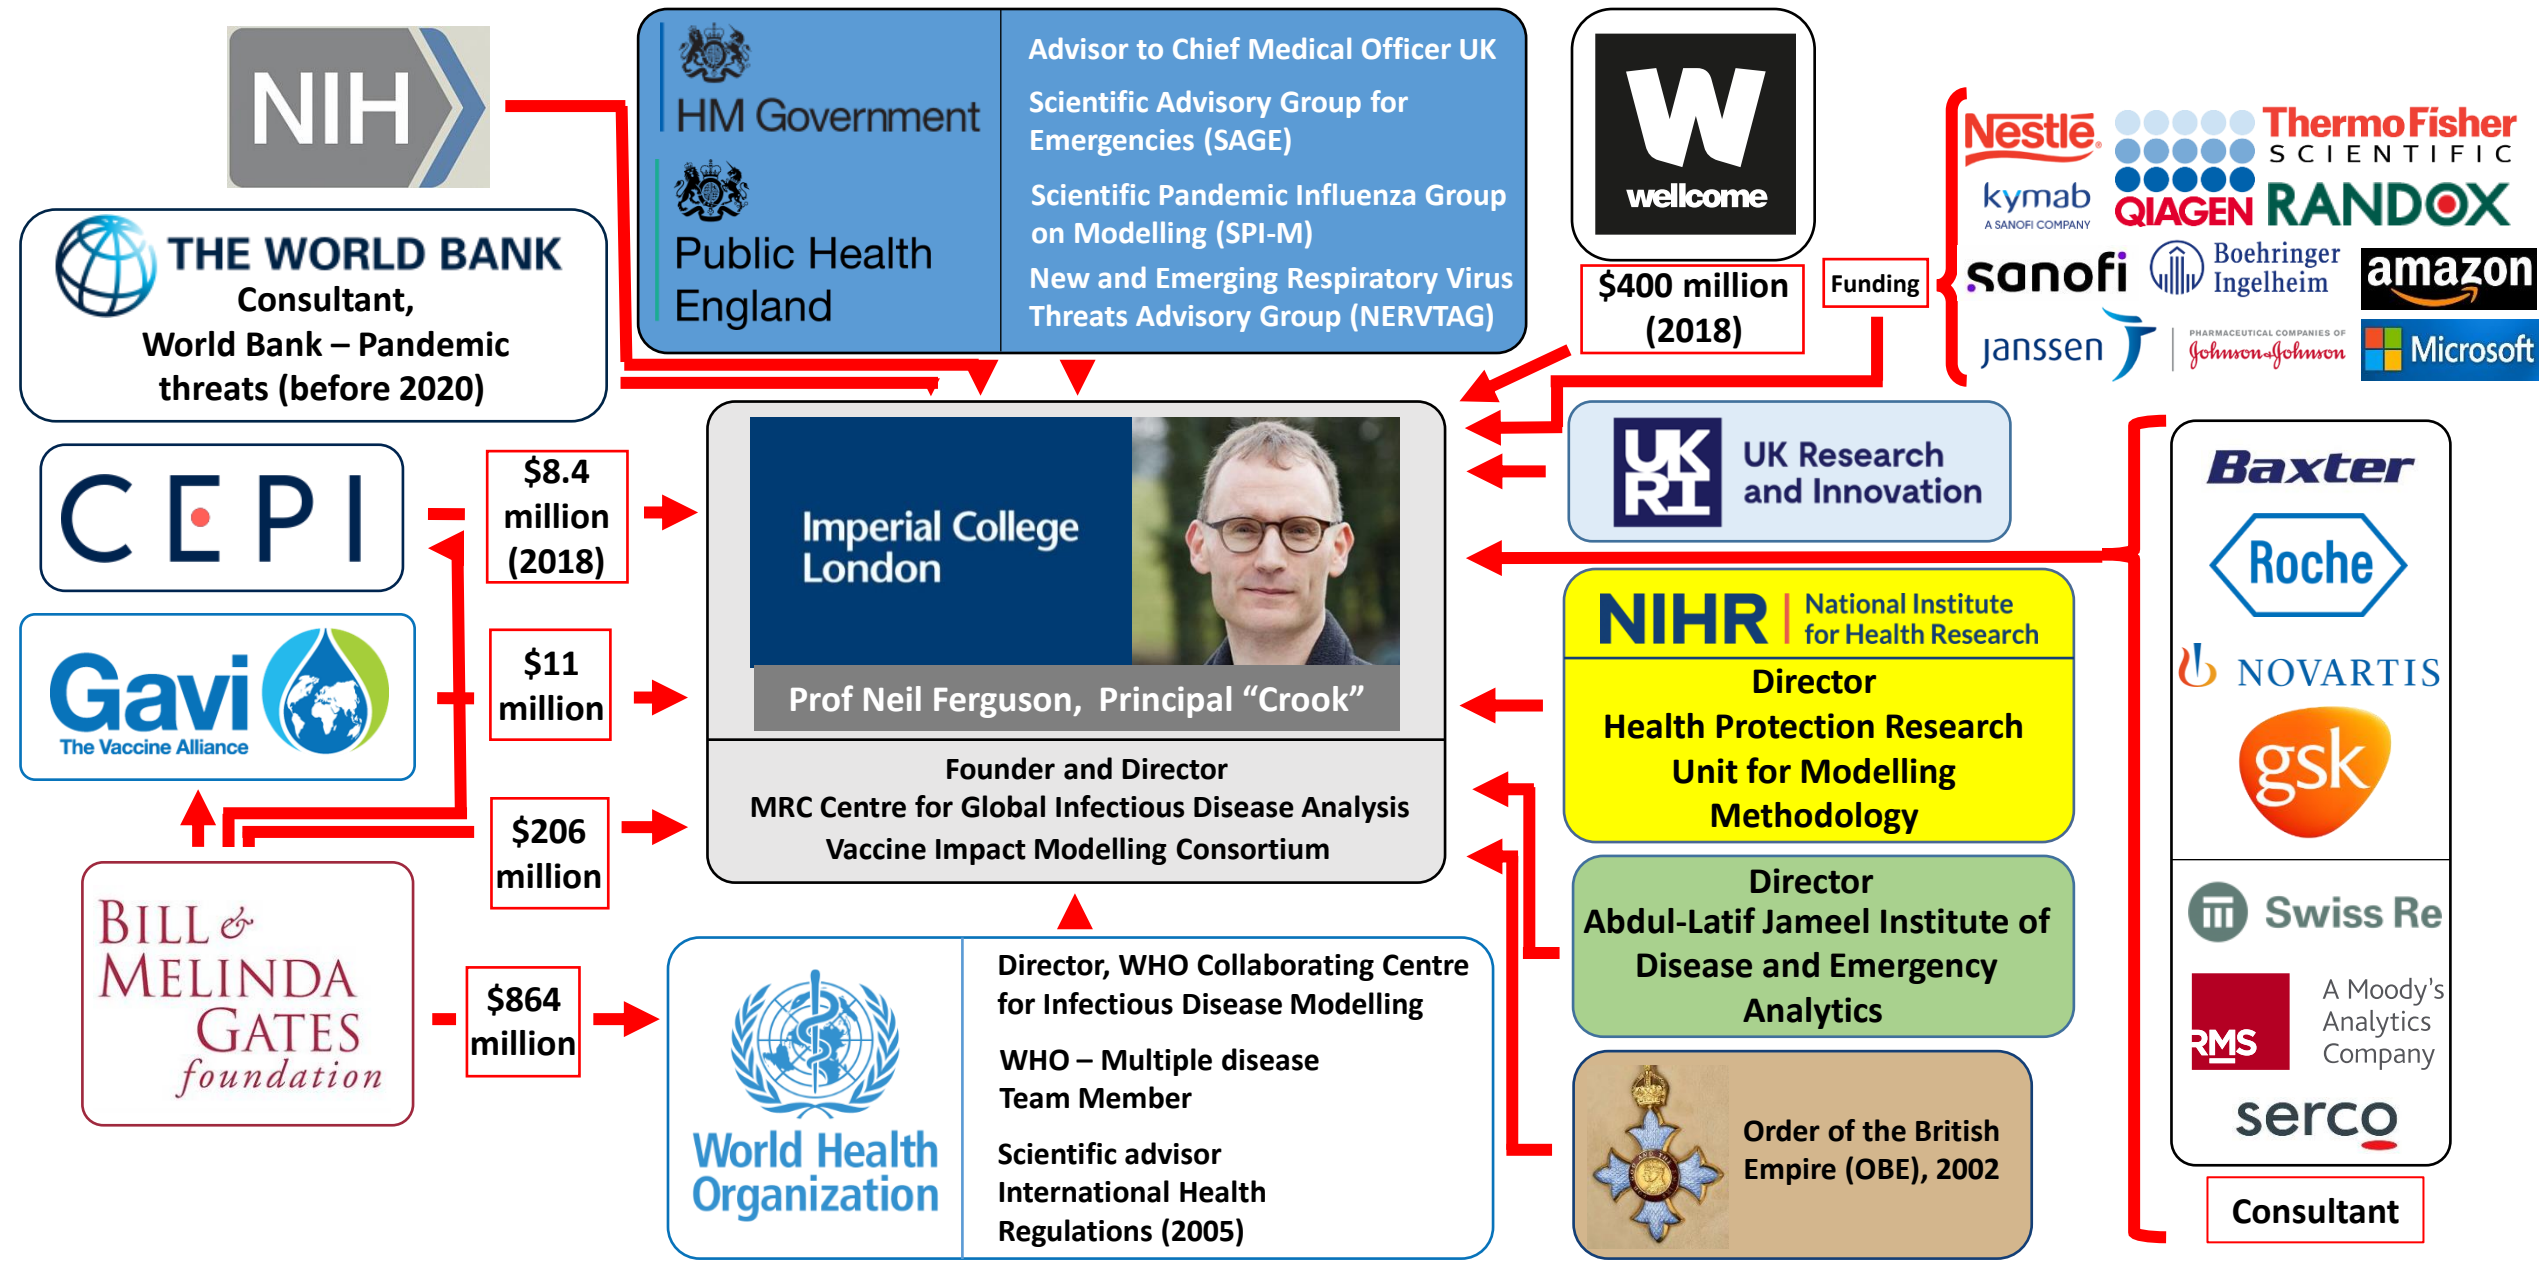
NIH

HM Government

Public Health England

Advisor to Chief Medical Officer UK

Scientific Advisory Group for Emergencies (SAGE)

Scientific Pandemic Influenza Group on Modelling (SPI-M)

New and Emerging Respiratory Virus Threats Advisory Group (NERVTAG)

wellcome

$400 million (2018)

Funding

Nestlé ThermoFisher SCIENTIFIC kymab A SANOFI COMPANY QIAGEN RANDOX sanofi Boehringer Ingelheim amazon janssen PHARMACEUTICAL COMPANIES OF Johnson&Johnson Microsoft

THE WORLD BANK
Consultant,
World Bank – Pandemic threats (before 2020)

CEPI

$8.4 million (2018)

Imperial College London

UK Research and Innovation

UKRI

Baxter

Roche

NOVARTIS

gsk

Gavi The Vaccine Alliance

$11 million

Prof Neil Ferguson, Principal "Crook"

NIHR National Institute for Health Research
Director
Health Protection Research Unit for Modelling Methodology

Founder and Director
MRC Centre for Global Infectious Disease Analysis
Vaccine Impact Modelling Consortium

$206 million

Director
Abdul-Latif Jameel Institute of Disease and Emergency Analytics

Swiss Re

BILL & MELINDA GATES foundation

$864 million

World Health Organization

Director, WHO Collaborating Centre for Infectious Disease Modelling

WHO – Multiple disease Team Member

Scientific advisor International Health Regulations (2005)

Order of the British Empire (OBE), 2002

RMS A Moody's Analytics Company

serco

Consultant